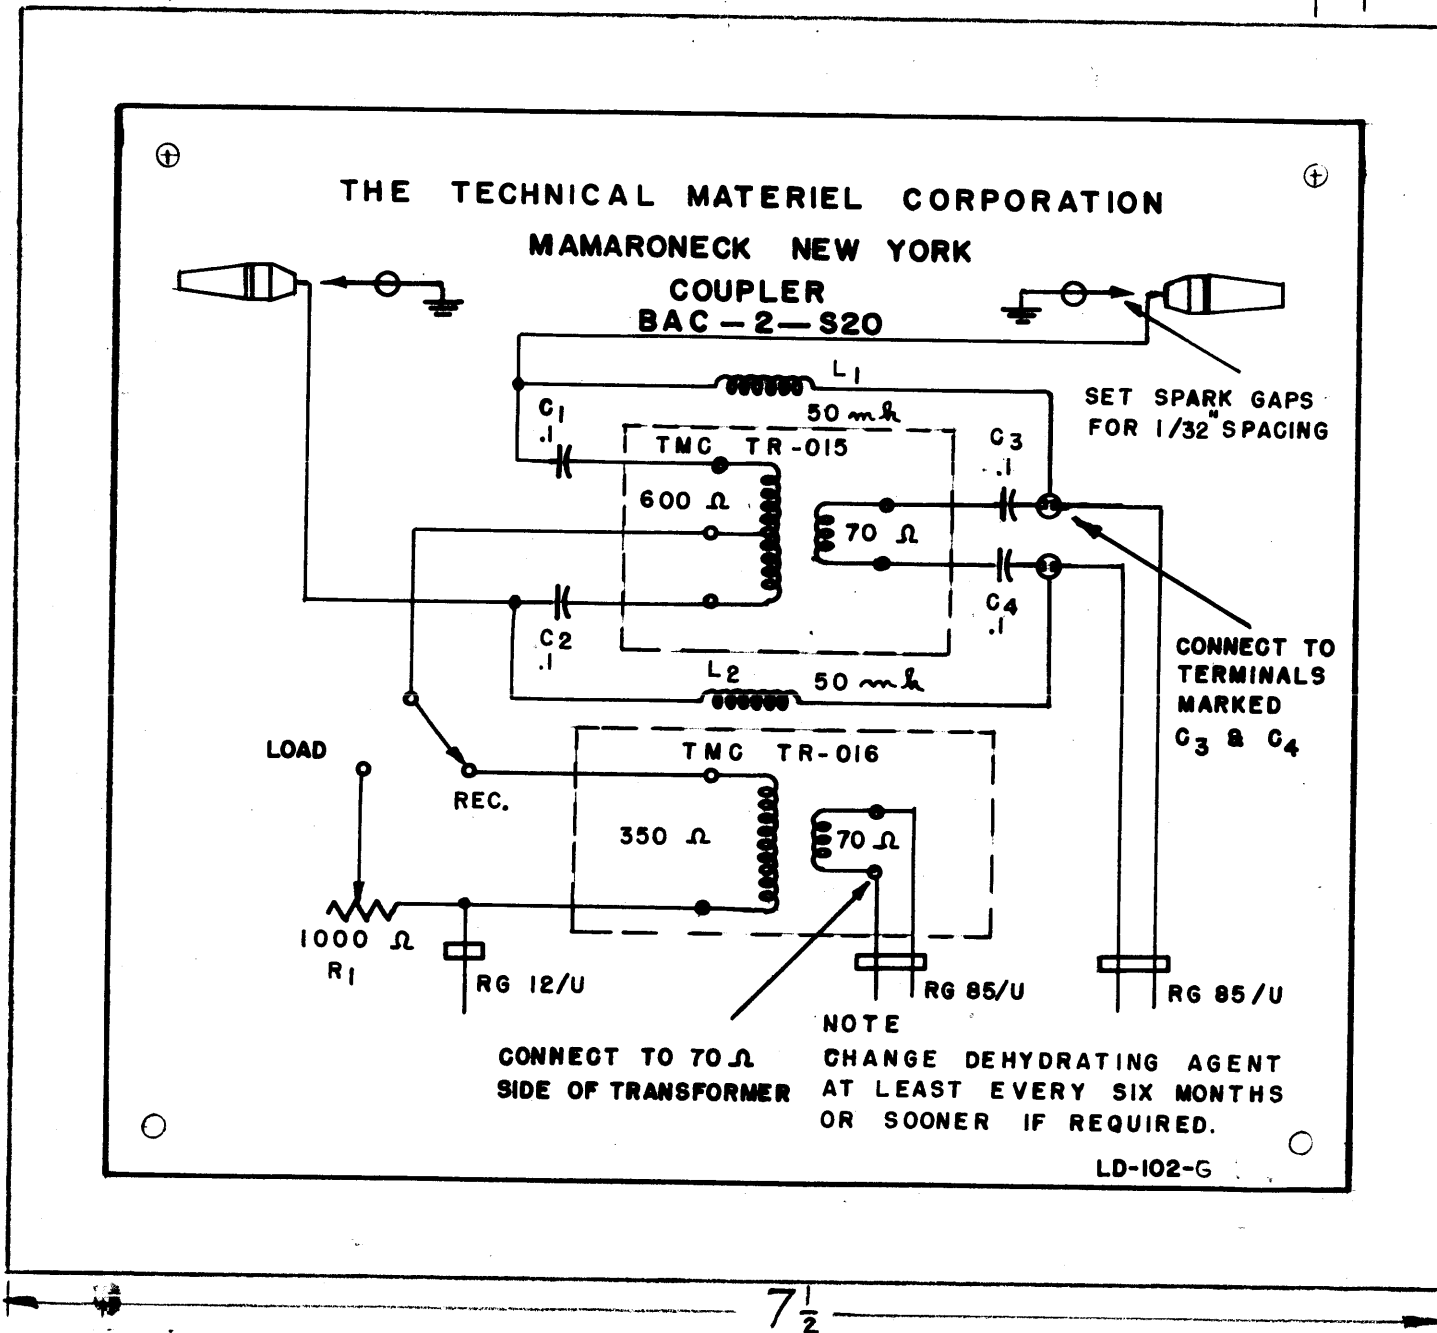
THE TECHNICAL MATERIEL CORPORATION

MAMARONECK NEW YORK

COUPLER

BAC — 2 — S20

$L_1$

50 mh

$C_1$
.1

TMC TR-015

$C_3$
.1

SET SPARK GAPS FOR 1/32" SPACING

600 Ω

70 Ω

$C_2$
.1

$C_4$
.1

CONNECT TO TERMINALS MARKED $C_3$ & $C_4$

$L_2$

50 mh

LOAD

TMC TR-016

REC.

350 Ω

70 Ω

1000 Ω
$R_1$

RG 12/U

RG 85/U

RG 85/U

NOTE

CONNECT TO 70 Ω SIDE OF TRANSFORMER

CHANGE DEHYDRATING AGENT AT LEAST EVERY SIX MONTHS OR SOONER IF REQUIRED.

LD-102-G

$7\frac{1}{2}$